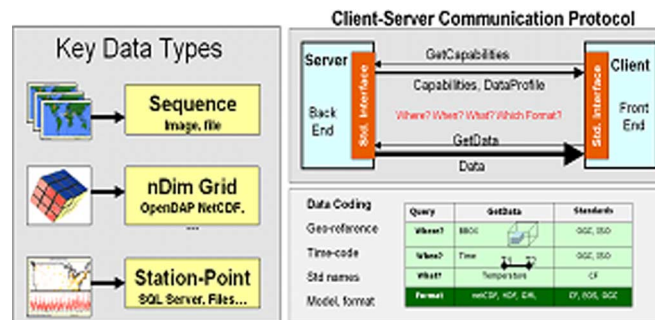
Key Data Types

Sequence
Image, file

nDim Grid
OpenDAP NetCDF.
...

Station-Point
SQL Server, Files...

Client-Server Communication Protocol

Server

Back End

Std. Interface

GetCapabilities

Capabilities, DataProfile

Where? When? What? Which Format?

GetData

Data

Std. Interface

Client

Front End

Data Coding

Geo-reference

Time-code

Std names

Model, format

| Query | GetData | Standards |
|---|---|---|
| Where? | BBOX | OGC, ISO |
| When? | Time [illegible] | OGC, ISO |
| What? | Temperature | CF |
| Format | netCDF, HDF, IDAL | CF, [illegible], OGC |